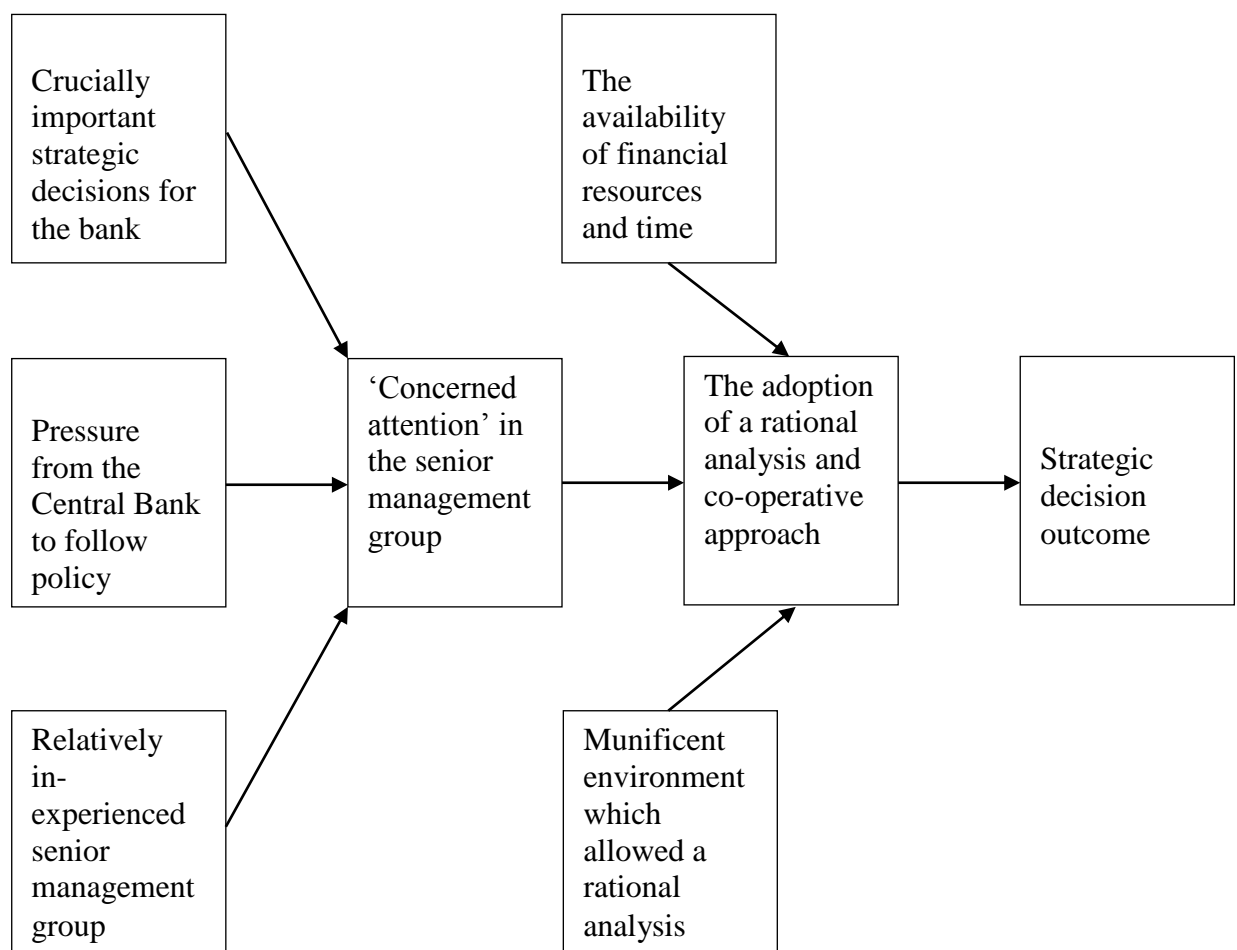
Crucially important strategic decisions for the bank

The availability of financial resources and time

Pressure from the Central Bank to follow policy

'Concerned attention' in the senior management group

The adoption of a rational analysis and co-operative approach

Strategic decision outcome

Relatively in-experienced senior management group

Munificent environment which allowed a rational analysis